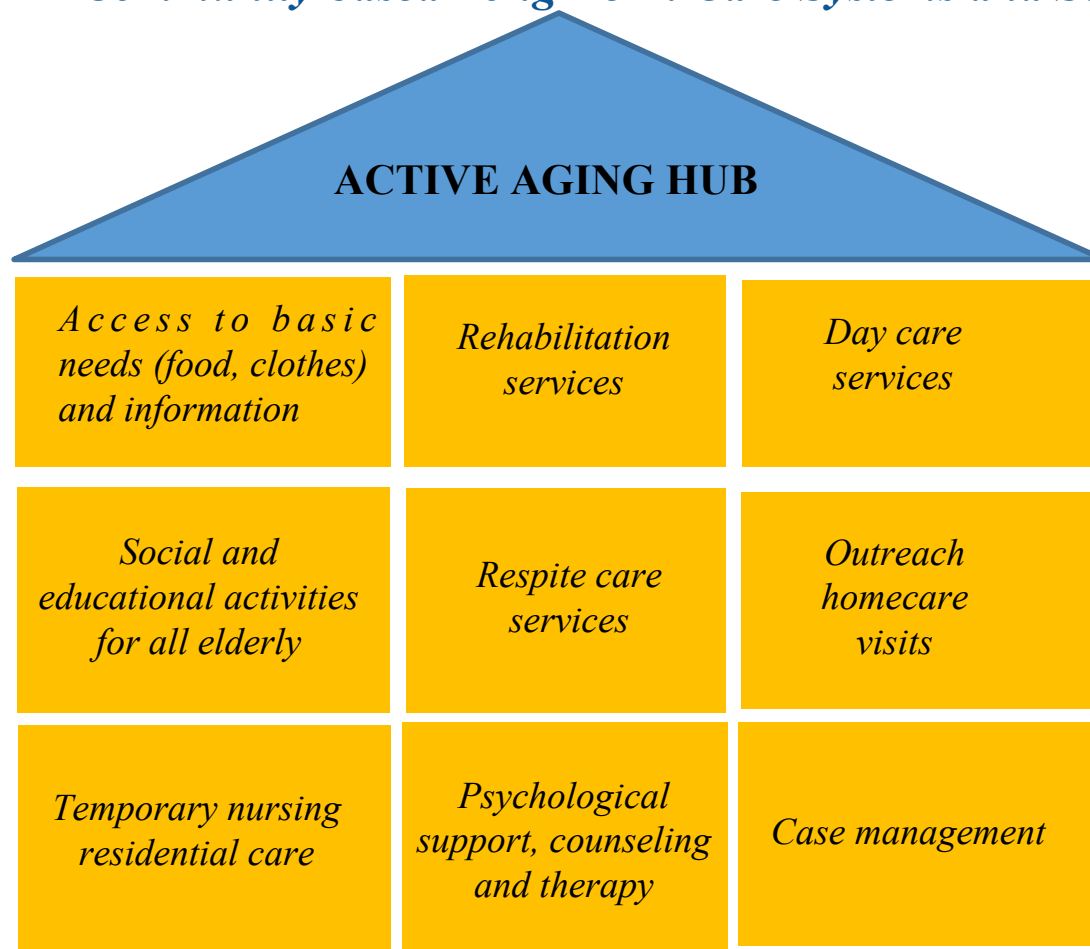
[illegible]

ACTIVE AGING HUB

Access to basic needs (food, clothes) and information

Rehabilitation services

Day care services

Social and educational activities for all elderly

Respite care services

Outreach homecare visits

Temporary nursing residential care

Psychological support, counseling and therapy

Case management